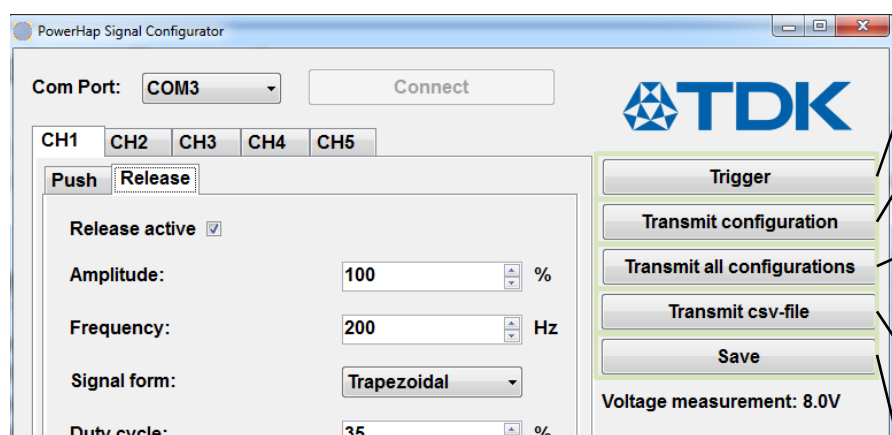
PowerHap Signal Configurator

Com Port: COM3

Connect

TDK

CH1 CH2 CH3 CH4 CH5

Push Release

Release active ☑

Amplitude: 100 %

Frequency: 200 Hz

Signal form: Trapezoidal

Duty cycle: 35 %

Trigger

Transmit configuration

Transmit all configurations

Transmit csv-file

Save

Voltage measurement: 8.0V